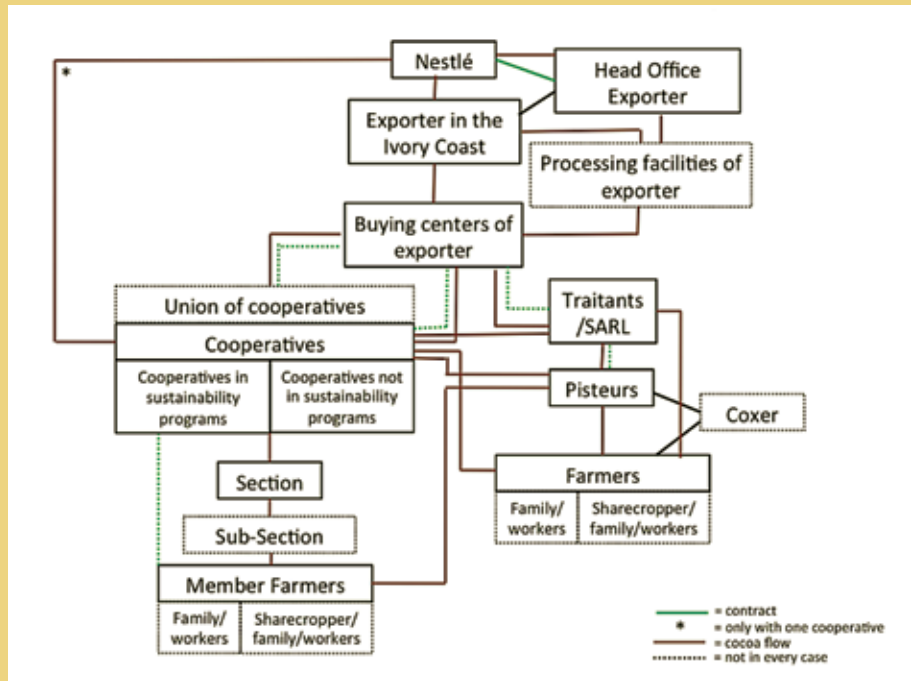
*

Nestlé

Head Office Exporter

Exporter in the Ivory Coast

Processing facilities of exporter

Buying centers of exporter

Union of cooperatives

Cooperatives

Cooperatives in sustainability programs

Cooperatives not in sustainability programs

Traitants /SARL

Pisteurs

Coxer

Farmers

Family/ workers

Sharecropper/ family/workers

Section

Sub-Section

Member Farmers

Family/ workers

Sharecropper/ family/workers

= contract
* = only with one cooperative
= cocoa flow
= not in every case